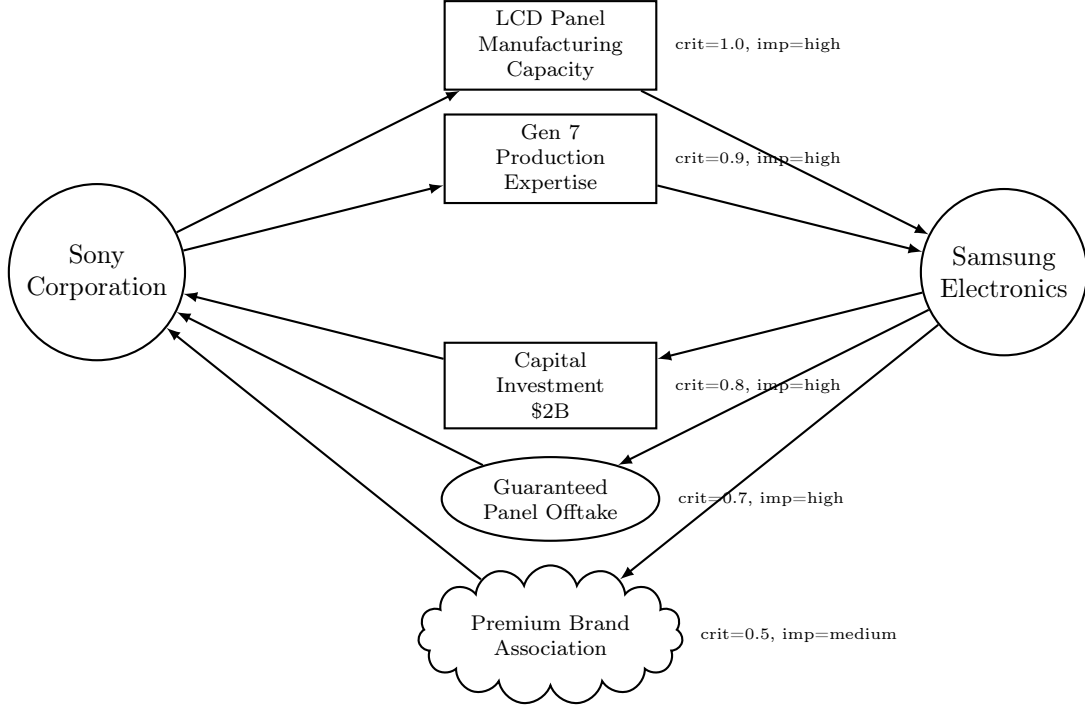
LCD Panel Manufacturing Capacity

crit=1.0, imp=high

Gen 7 Production Expertise

crit=0.9, imp=high

Sony Corporation

Samsung Electronics

Capital Investment \$2B

crit=0.8, imp=high

Guaranteed Panel Offtake

crit=0.7, imp=high

Premium Brand Association

crit=0.5, imp=medium